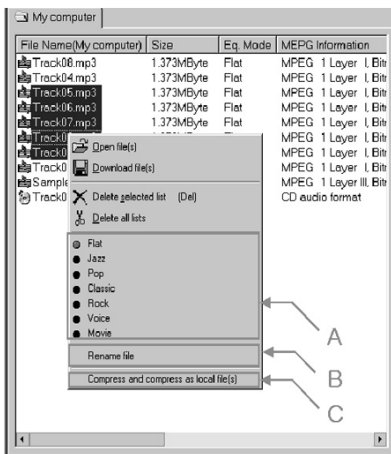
My computer

| File Name(My computer) | Size | Eq. Mode | MEPG Information |
|---|---|---|---|
| Track08.mp3 | 1.373MByte | Flat | MPEG 1 Layer I, Bitr |
| Track04.mp3 | 1.373MByte | Flat | MPEG 1 Layer I, Bitr |
| Track05.mp3 | 1.373MByte | Flat | MPEG 1 Layer I, Bitr |
| Track06.mp3 | 1.373MByte | Flat | MPEG 1 Layer I, Bitr |
| Track07.mp3 | 1.373MByte | Flat | MPEG 1 Layer I, Bitr |
| Track0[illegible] | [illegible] | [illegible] | MPEG 1 Layer I, Bitr |
| Track0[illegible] | | | MPEG 1 Layer I, Bitr |
| Track0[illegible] | | | MPEG 1 Layer I, Bitr |
| Sample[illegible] | | | MPEG 1 Layer III, Bitr |
| Track0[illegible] | | | CD audio format |

Open file(s)
Download file(s)
Delete selected list (Del)
Delete all lists
Flat
Jazz
Pop
Classic
Rock
Voice
Movie
Rename file
Compress and compress as local file(s)

A
B
C